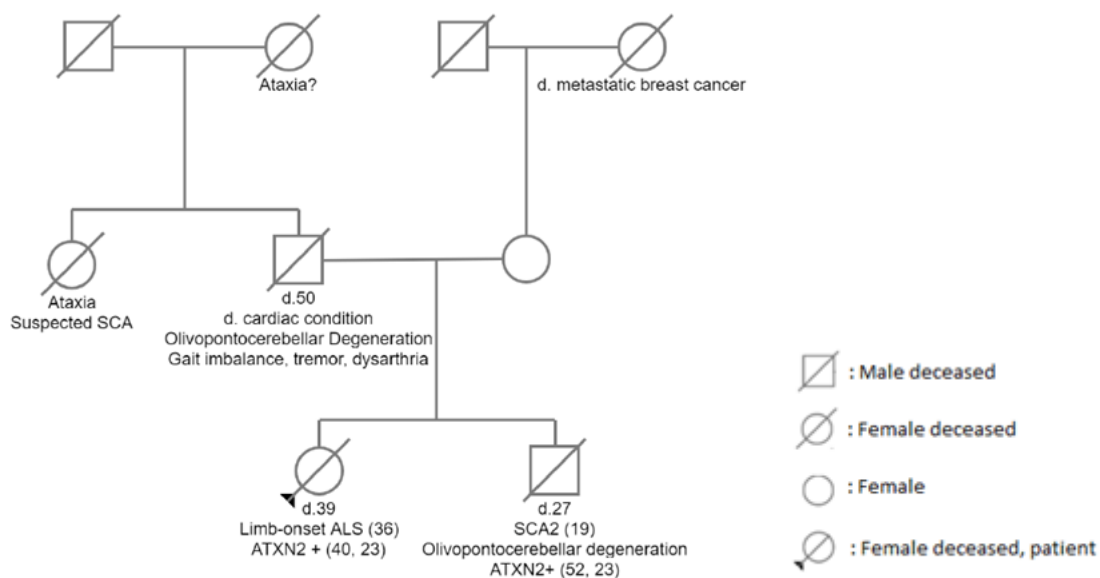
Ataxia?

d. metastatic breast cancer

Ataxia
Suspected SCA

d.50
d. cardiac condition
Olivopontocerebellar Degeneration
Gait imbalance, tremor, dysarthria

d.39
Limb-onset ALS (36)
ATXN2 + (40, 23)

d.27
SCA2 (19)
Olivopontocerebellar degeneration
ATXN2+ (52, 23)

: Male deceased

: Female deceased

: Female

: Female deceased, patient